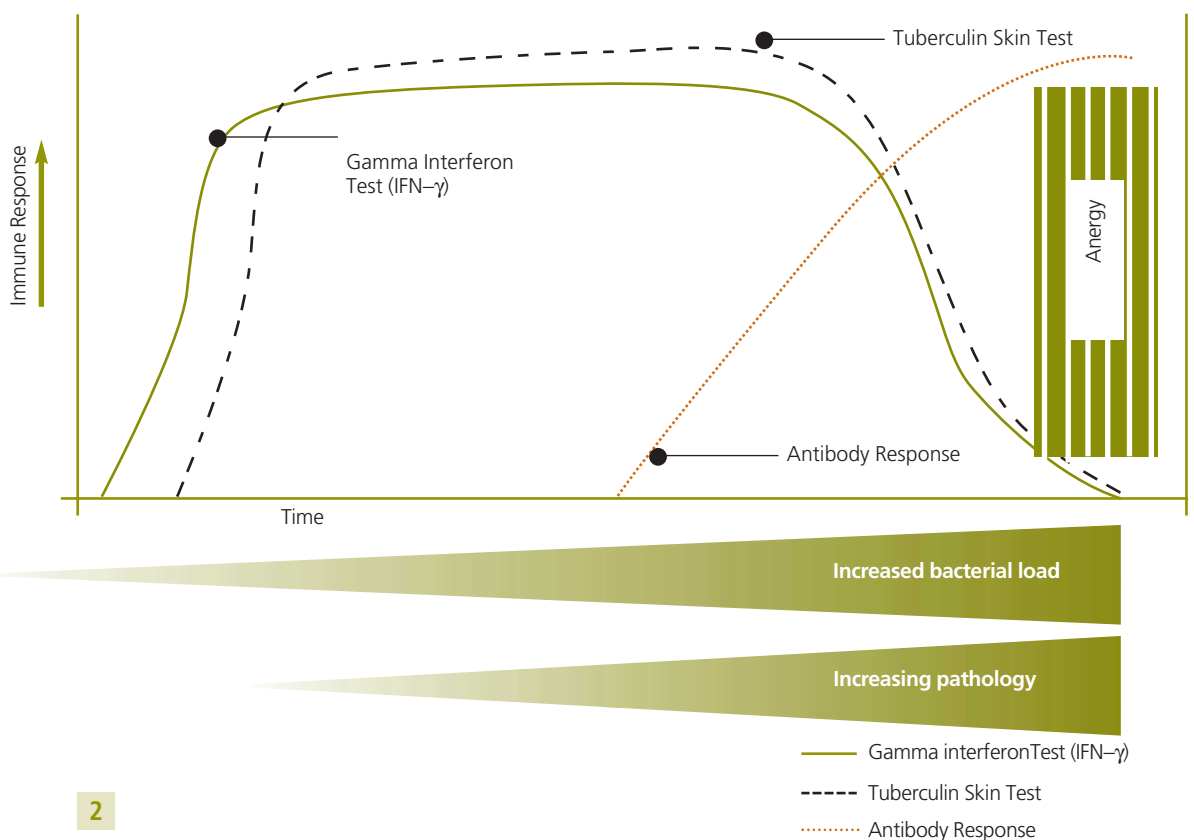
Tuberculin Skin Test

Gamma Interferon Test (IFN–γ)

Immune Response

Anergy

Antibody Response

Time

Increased bacterial load

Increasing pathology

Gamma interferonTest (IFN–γ)

Tuberculin Skin Test

Antibody Response

2